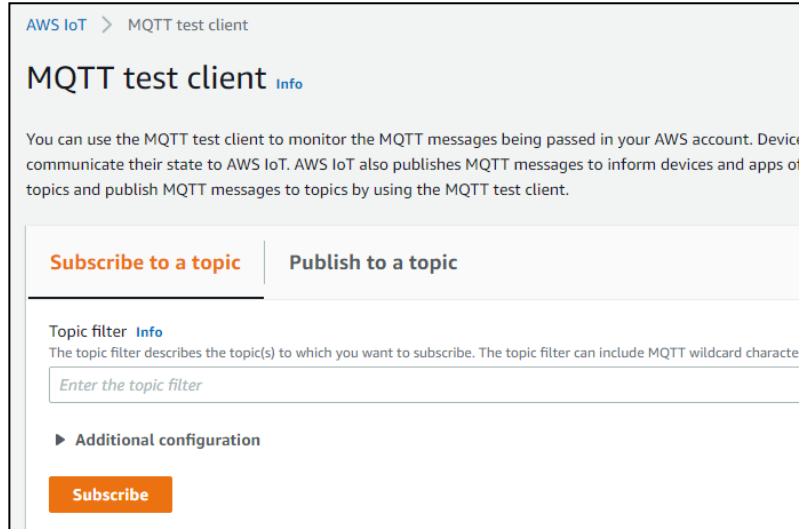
AWS IoT > MQTT test client

MQTT test client Info

You can use the MQTT test client to monitor the MQTT messages being passed in your AWS account. Devic communicate their state to AWS IoT. AWS IoT also publishes MQTT messages to inform devices and apps o topics and publish MQTT messages to topics by using the MQTT test client.

Subscribe to a topic

Publish to a topic

Topic filter Info

The topic filter describes the topic(s) to which you want to subscribe. The topic filter can include MQTT wildcard characte

Enter the topic filter

▶ Additional configuration

Subscribe